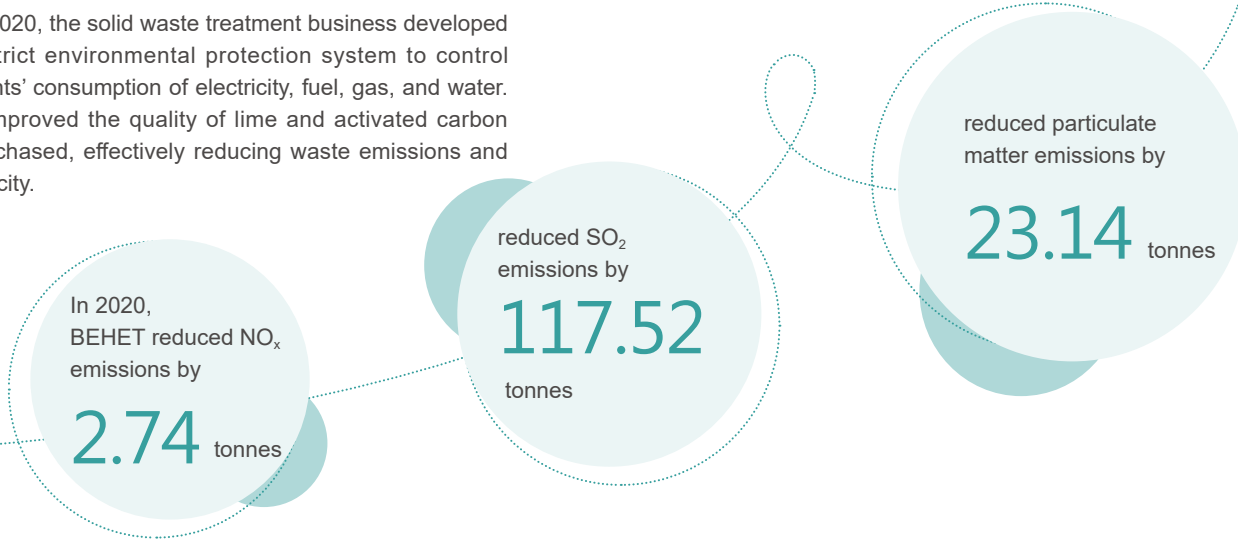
020, the solid waste treatment business developed trict environmental protection system to control nts' consumption of electricity, fuel, gas, and water. nproved the quality of lime and activated carbon chased, effectively reducing waste emissions and city.

In 2020, BEHET reduced $NO_x$ emissions by

2.74 tonnes

reduced $SO_2$ emissions by

117.52

tonnes

reduced particulate matter emissions by

23.14 tonnes